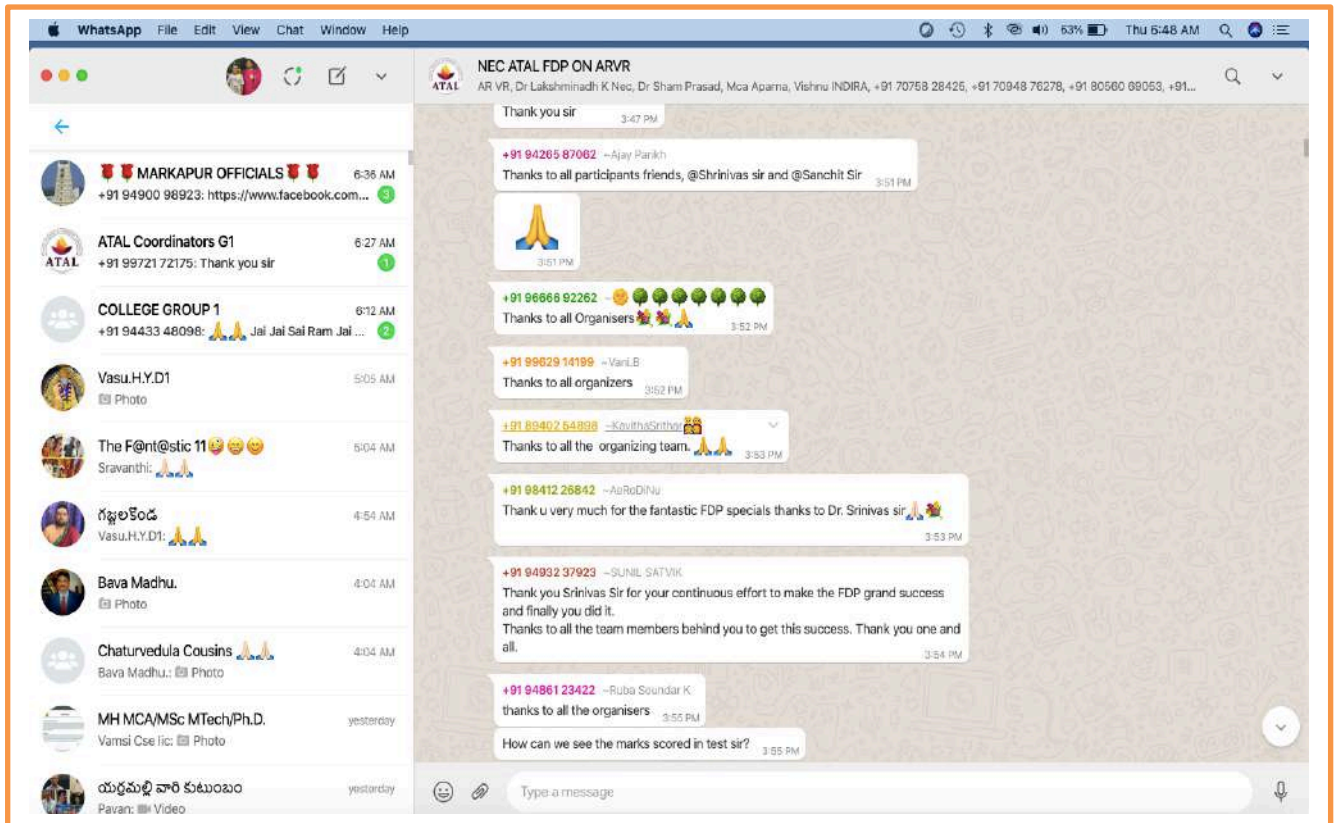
WhatsApp File Edit View Chat Window Help

63% Thu 6:48 AM

🌹🌹 MARKAPUR OFFICIALS 🌹🌹 6:36 AM
+91 94900 98923: https://www.facebook.com... 3

ATAL Coordinators G1 6:27 AM
+91 99721 72175: Thank you sir 1

COLLEGE GROUP 1 6:12 AM
+91 94433 48098: 🙏🙏 Jai Jai Sai Ram Jai ... 2

Vasu.H.Y.D1 5:05 AM
Photo

The F@nt@stic 11🤪😁😊 5:04 AM
Sravanthi: 🙏🙏

గజ్జలకొండ 4:54 AM
Vasu.H.Y.D1: 🙏🙏

Bava Madhu. 4:04 AM
Photo

Chaturvedula Cousins 🙏🙏 4:04 AM
Bava Madhu.: Photo

MH MCA/MSc MTech/Ph.D. yesterday
Vamsi Cse lic: Photo

యర్రమల్లి వారి కుటుంబం yesterday
Pavan: Video

NEC ATAL FDP ON ARVR
AR VR, Dr Lakshminadh K Nec, Dr Sham Prasad, Mca Aparna, Vishnu INDIRA, +91 70758 28425, +91 70948 76278, +91 80560 89063, +91...

Thank you sir 3:47 PM

+91 94265 87062 ~Ajay Parikh
Thanks to all participants friends, @Shrinivas sir and @Sanchit Sir 3:51 PM

🙏 3:51 PM

+91 96666 92262 ~😊🌳🌳🌳🌳🌳🌳🌳
Thanks to all Organisers💐💐🙏 3:52 PM

+91 99629 14199 ~Vani.B
Thanks to all organizers 3:52 PM

+91 89402 54898 ~KavithaSridhar👭
Thanks to all the organizing team. 🙏🙏 3:53 PM

+91 98412 26842 ~AsRoDiNu
Thank u very much for the fantastic FDP specials thanks to Dr. Srinivas sir🙏💐 3:53 PM

+91 94932 37923 ~SUNIL SATVIK
Thank you Srinivas Sir for your continuous effort to make the FDP grand success and finally you did it.
Thanks to all the team members behind you to get this success. Thank you one and all. 3:54 PM

+91 94861 23422 ~Ruba Soundar K
thanks to all the organisers 3:55 PM

How can we see the marks scored in test sir? 3:55 PM

Type a message